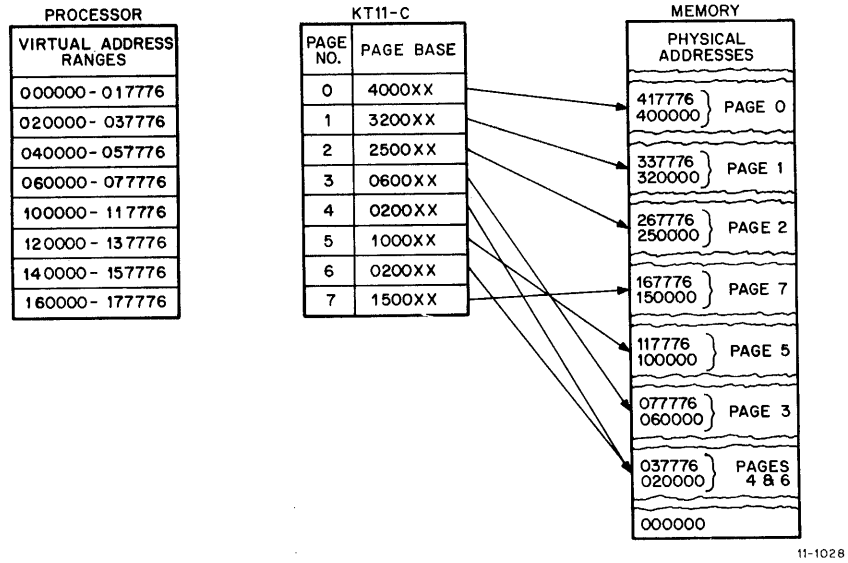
PROCESSOR

| VIRTUAL ADDRESS RANGES |
|---|
| 000000 - 017776 |
| 020000 - 037776 |
| 040000 - 057776 |
| 060000 - 077776 |
| 100000 - 117776 |
| 120000 - 137776 |
| 140000 - 157776 |
| 160000 - 177776 |

KT11-C

| PAGE NO. | PAGE BASE |
|---|---|
| 0 | 4000XX |
| 1 | 3200XX |
| 2 | 2500XX |
| 3 | 0600XX |
| 4 | 0200XX |
| 5 | 1000XX |
| 6 | 0200XX |
| 7 | 1500XX |

MEMORY

PHYSICAL ADDRESSES

417776
400000 PAGE 0

337776
320000 PAGE 1

267776
250000 PAGE 2

167776
150000 PAGE 7

117776
100000 PAGE 5

077776
060000 PAGE 3

037776
020000 PAGES 4 & 6

000000

11-1028